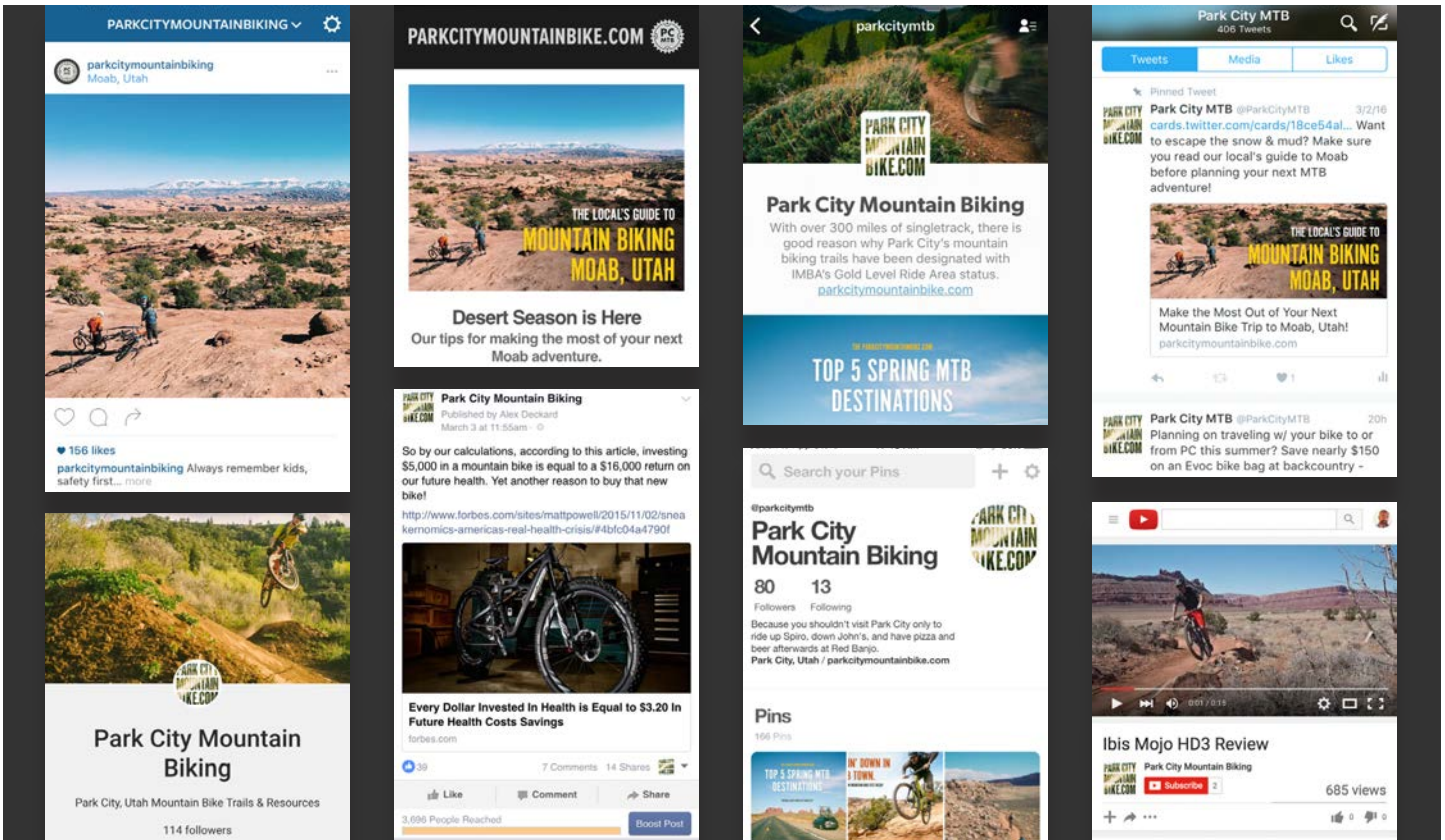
PARKCITYMOUNTAINBIKING

parkcitymountainbiking
Moab, Utah

♥ 156 likes
parkcitymountainbiking Always remember kids, safety first... more

PARK CITY MOUNTAIN BIKE.COM

Park City Mountain Biking

Park City, Utah Mountain Bike Trails & Resources

114 followers

PARKCITYMOUNTAINBIKE.COM

THE LOCAL'S GUIDE TO
MOUNTAIN BIKING
MOAB, UTAH

Desert Season is Here
Our tips for making the most of your next Moab adventure.

Park City Mountain Biking
Published by Alex Deckard
March 3 at 11:55am

So by our calculations, according to this article, investing $5,000 in a mountain bike is equal to a $16,000 return on our future health. Yet another reason to buy that new bike!

http://www.forbes.com/sites/mattpowell/2015/11/02/sneakernomics-americas-real-health-crisis/#4bfc04a4790f

Every Dollar Invested In Health is Equal to $3.20 In Future Health Costs Savings
forbes.com

39 7 Comments 14 Shares

Like Comment Share

3,696 People Reached Boost Post

parkcitymtb

PARK CITY MOUNTAIN BIKE.COM

Park City Mountain Biking
With over 300 miles of singletrack, there is good reason why Park City's mountain biking trails have been designated with IMBA's Gold Level Ride Area status.
parkcitymountainbike.com

TOP 5 SPRING MTB DESTINATIONS

Search your Pins

@parkcitymtb
Park City Mountain Biking
80 Followers
13 Following
Because you shouldn't visit Park City only to ride up Spiro, down John's, and have pizza and beer afterwards at Red Banjo.
Park City, Utah / parkcitymountainbike.com

PARK CITY MOUNTAIN BIKE.COM

Pins
166 Pins

TOP 5 SPRING MTB DESTINATIONS

IN' DOWN IN TOWN.

Park City MTB
406 Tweets

Tweets Media Likes

Pinned Tweet
Park City MTB @ParkCityMTB 3/2/16
cards.twitter.com/cards/18ce54al... Want to escape the snow & mud? Make sure you read our local's guide to Moab before planning your next MTB adventure!

THE LOCAL'S GUIDE TO
MOUNTAIN BIKING
MOAB, UTAH

Make the Most Out of Your Next Mountain Bike Trip to Moab, Utah!
parkcitymountainbike.com

1

Park City MTB @ParkCityMTB 20h
Planning on traveling w/ your bike to or from PC this summer? Save nearly $150 on an Evoc bike bag at backcountry -

0:01 / 0:19

Ibis Mojo HD3 Review
Park City Mountain Biking
Subscribe 2
685 views